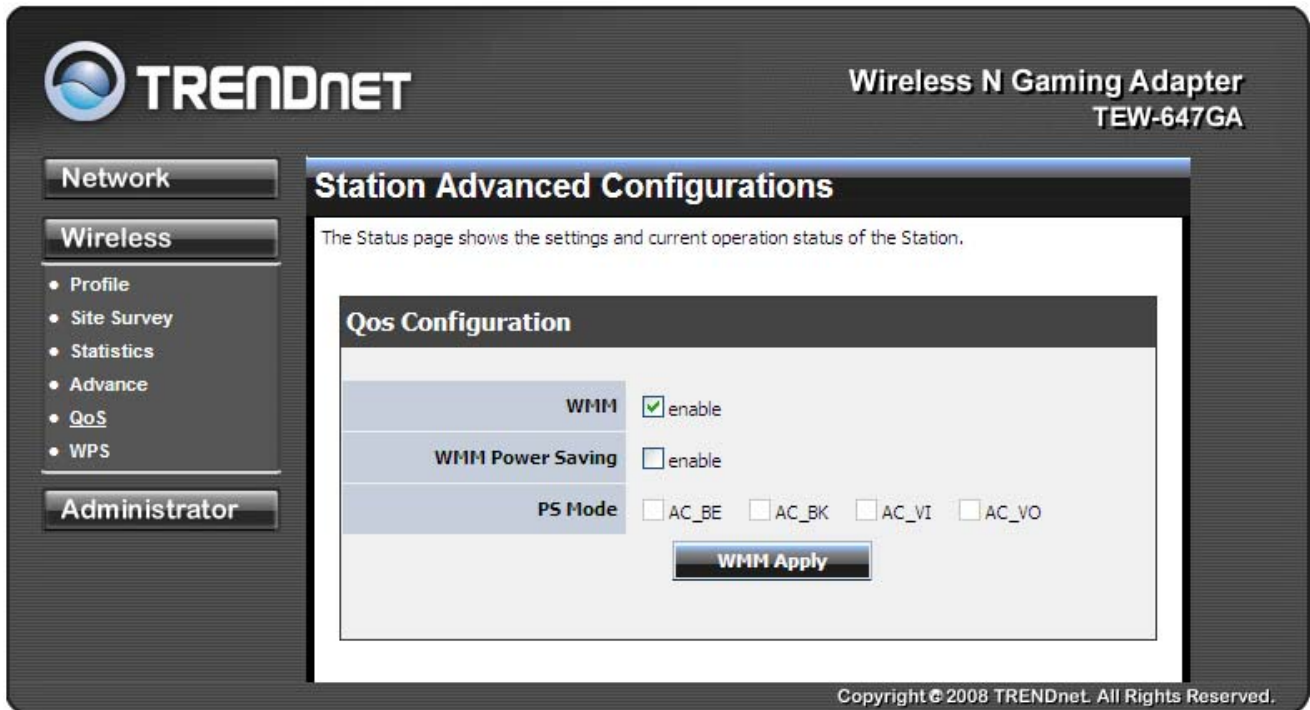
TRENDnet

Wireless N Gaming Adapter
TEW-647GA

Network

Wireless

• Profile
• Site Survey
• Statistics
• Advance
• QoS
• WPS

Administrator

Station Advanced Configurations

The Status page shows the settings and current operation status of the Station.

Qos Configuration

| | |
|---|---|
| WMM | enable |
| WMM Power Saving | enable |
| PS Mode | AC_BE AC_BK AC_VI AC_VO |

WMM Apply

Copyright © 2008 TRENDnet. All Rights Reserved.